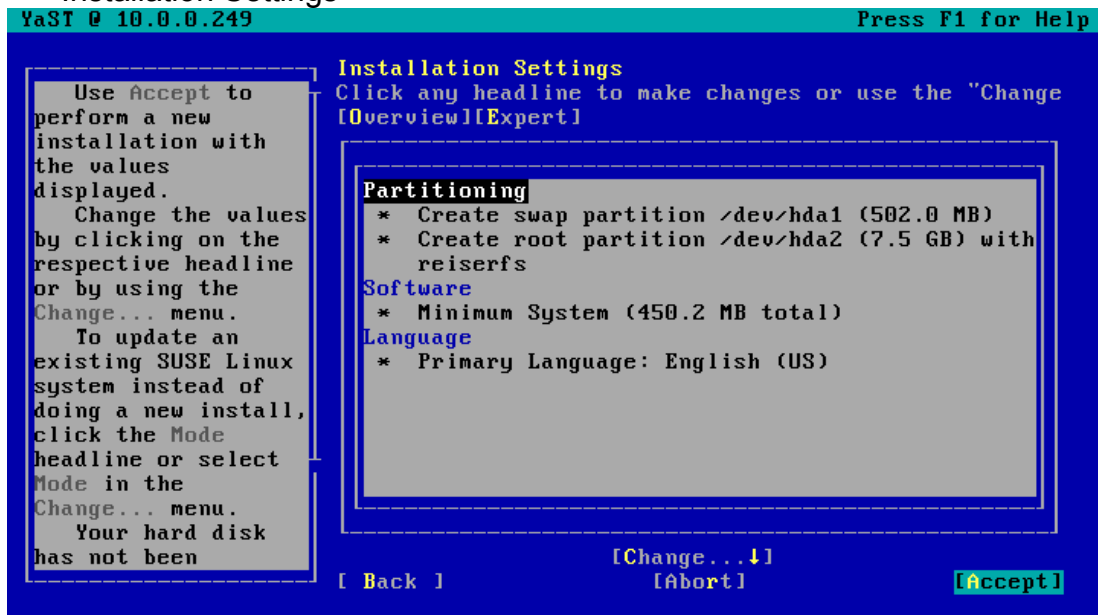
Installation Settings

YaST @ 10.0.0.249

Press F1 for Help

Use Accept to perform a new installation with the values displayed.
Change the values by clicking on the respective headline or by using the Change... menu.
To update an existing SUSE Linux system instead of doing a new install, click the Mode headline or select Mode in the Change... menu.
Your hard disk has not been

Installation Settings
Click any headline to make changes or use the "Change
[Overview][Expert]

Partitioning
* Create swap partition /dev/hda1 (502.0 MB)
* Create root partition /dev/hda2 (7.5 GB) with reiserfs
Software
* Minimum System (450.2 MB total)
Language
* Primary Language: English (US)

[Change...↓]
[ Back ]
[Abort]
[Accept]